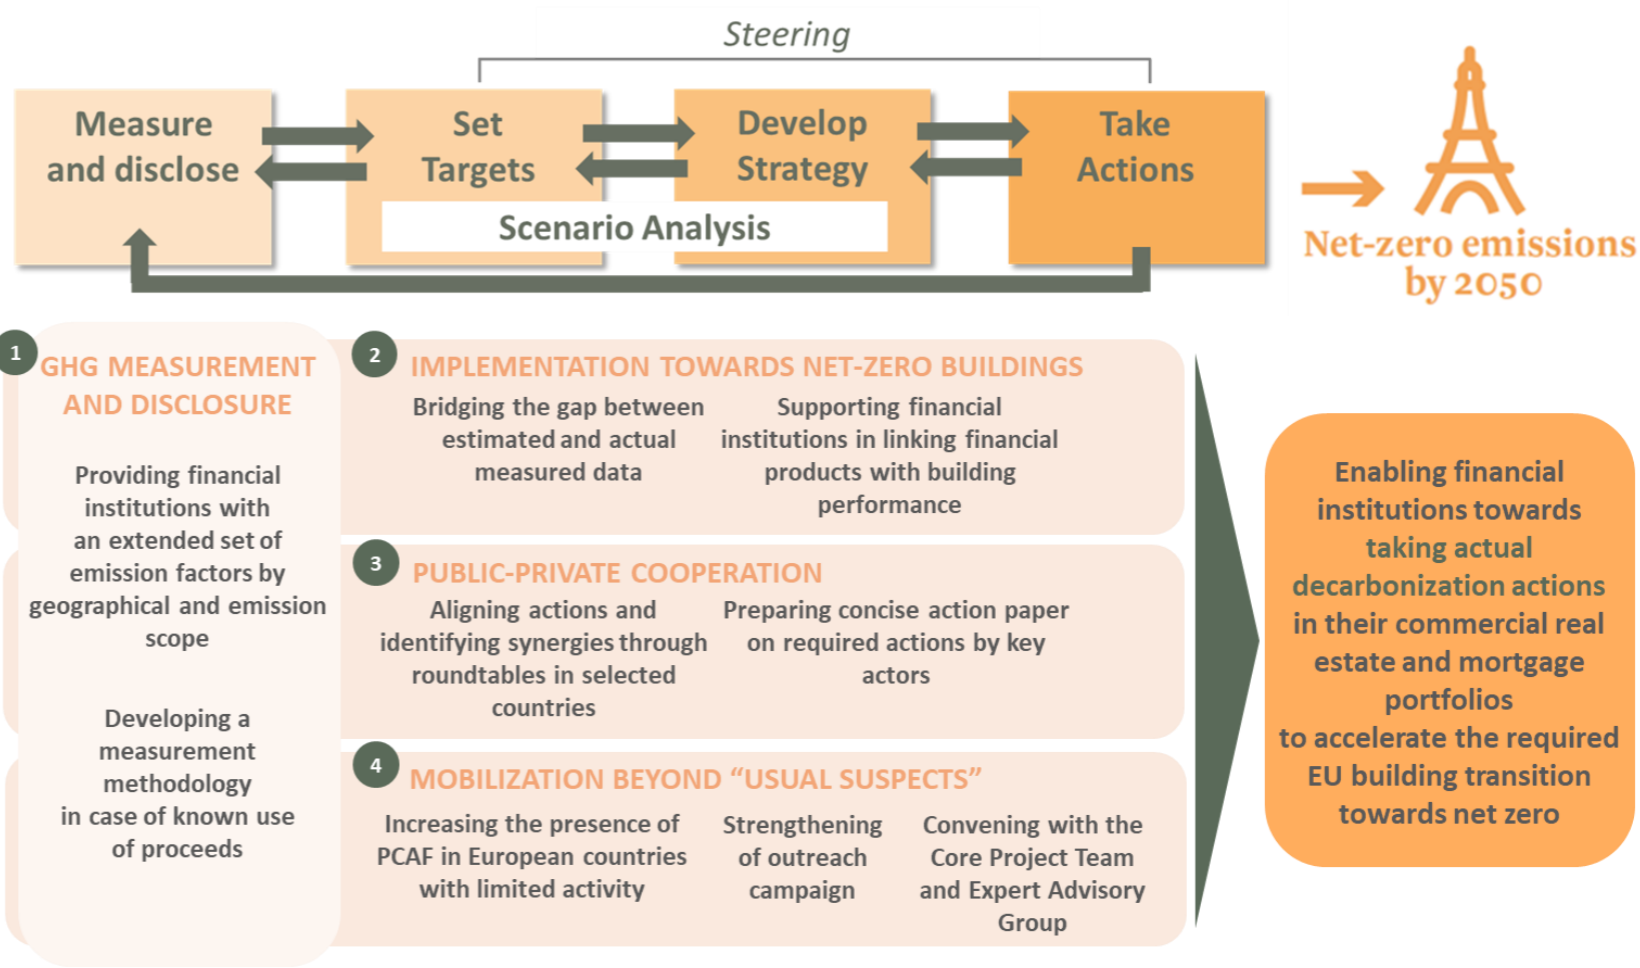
Steering

Measure and disclose

Set Targets

Develop Strategy

Take Actions

Scenario Analysis

Net-zero emissions by 2050

1 GHG MEASUREMENT AND DISCLOSURE

Providing financial institutions with an extended set of emission factors by geographical and emission scope

Developing a measurement methodology in case of known use of proceeds

2 IMPLEMENTATION TOWARDS NET-ZERO BUILDINGS

Bridging the gap between estimated and actual measured data

Supporting financial institutions in linking financial products with building performance

3 PUBLIC-PRIVATE COOPERATION

Aligning actions and identifying synergies through roundtables in selected countries

Preparing concise action paper on required actions by key actors

4 MOBILIZATION BEYOND "USUAL SUSPECTS"

Increasing the presence of PCAF in European countries with limited activity

Strengthening of outreach campaign

Convening with the Core Project Team and Expert Advisory Group

Enabling financial institutions towards taking actual decarbonization actions in their commercial real estate and mortgage portfolios to accelerate the required EU building transition towards net zero